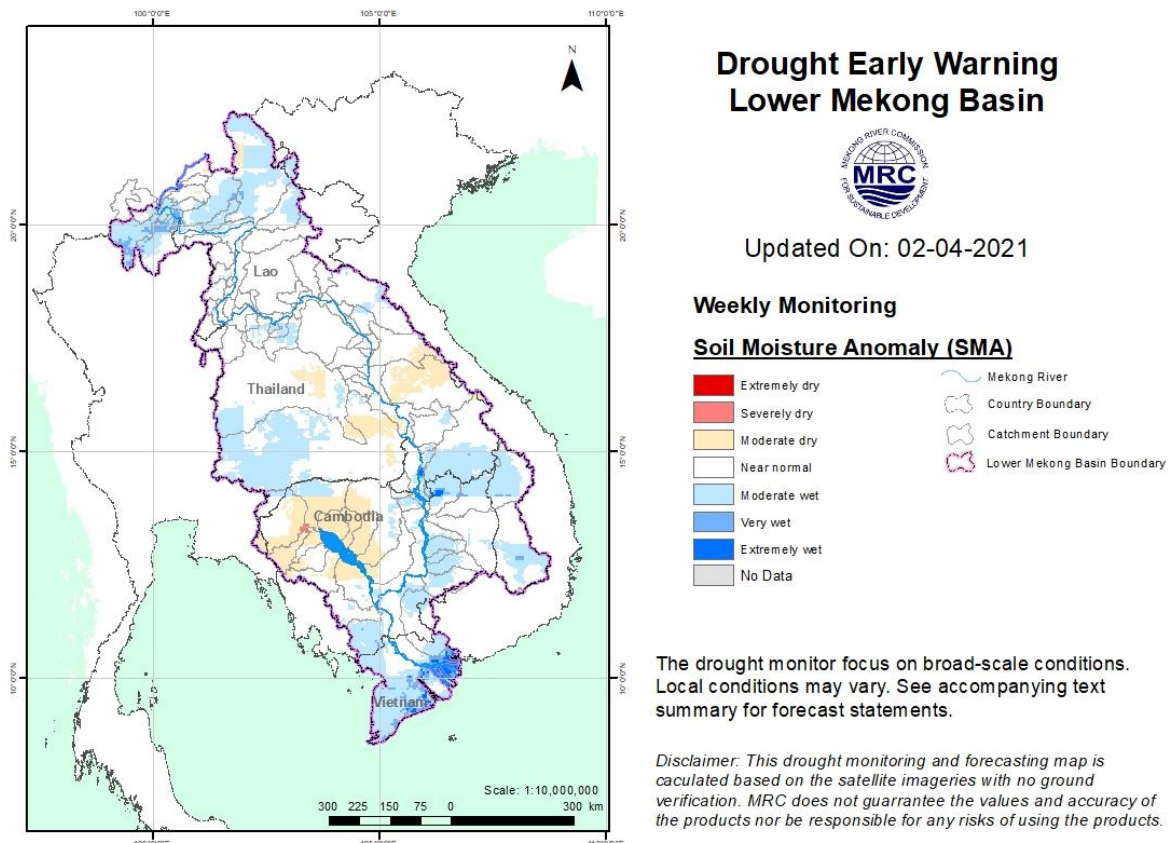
100°0'0"E 105°0'0"E 110°0'0"E

N

20°0'0"N 15°0'0"N 10°0'0"N

20°0'0"N 15°0'0"N 10°0'0"N

Lao

Thailand

Cambodia

Vietnam

Scale: 1:10,000,000

300 225 150 75 0 300 km

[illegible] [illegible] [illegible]

Drought Early Warning
Lower Mekong Basin

MEKONG RIVER COMMISSION
MRC
FOR SUSTAINABLE DEVELOPMENT

Updated On: 02-04-2021

Weekly Monitoring

Soil Moisture Anomaly (SMA)

Extremely dry
Severely dry
Moderate dry
Near normal
Moderate wet
Very wet
Extremely wet
No Data

Mekong River
Country Boundary
Catchment Boundary
Lower Mekong Basin Boundary

The drought monitor focus on broad-scale conditions. Local conditions may vary. See accompanying text summary for forecast statements.

Disclaimer: This drought monitoring and forecasting map is caculated based on the satellite imageries with no ground verification. MRC does not guarrantee the values and accuracy of the products nor be responsible for any risks of using the products.